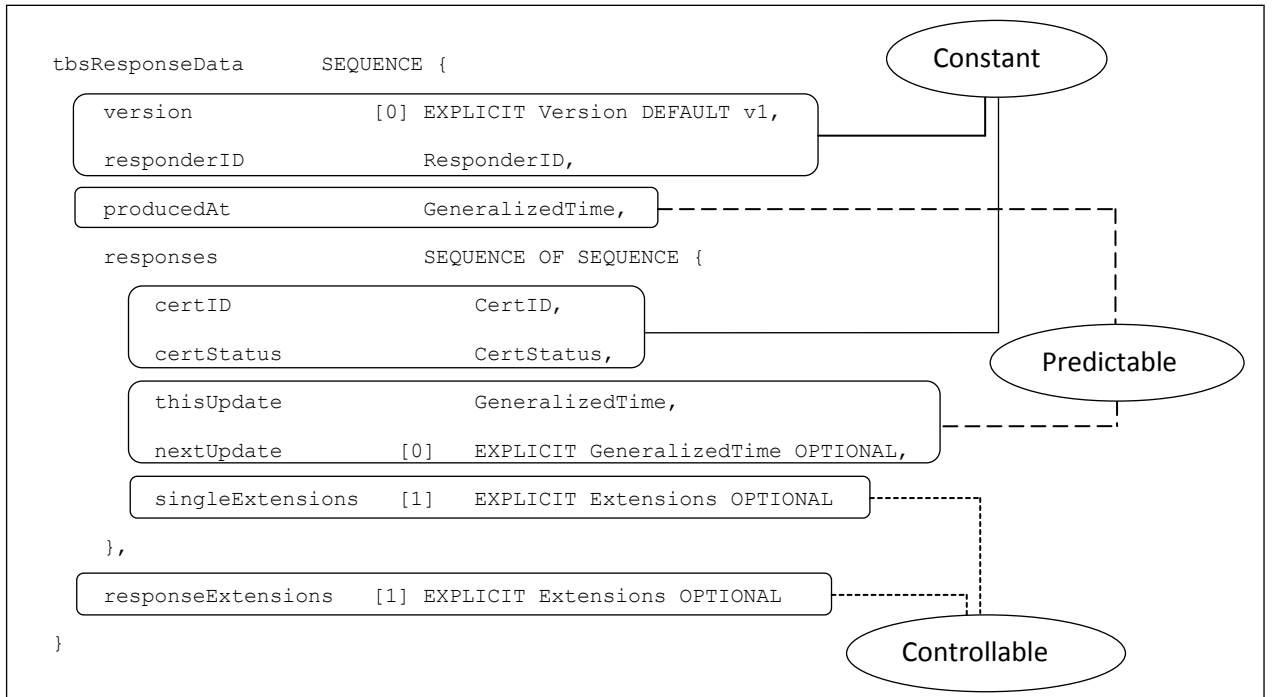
tbsResponseData SEQUENCE {

version [0] EXPLICIT Version DEFAULT v1,

responderID ResponderID,

producedAt GeneralizedTime,

responses SEQUENCE OF SEQUENCE {

certID CertID,

certStatus CertStatus,

thisUpdate GeneralizedTime,

nextUpdate [0] EXPLICIT GeneralizedTime OPTIONAL,

singleExtensions [1] EXPLICIT Extensions OPTIONAL

},

responseExtensions [1] EXPLICIT Extensions OPTIONAL

}

Constant

Predictable

Controllable